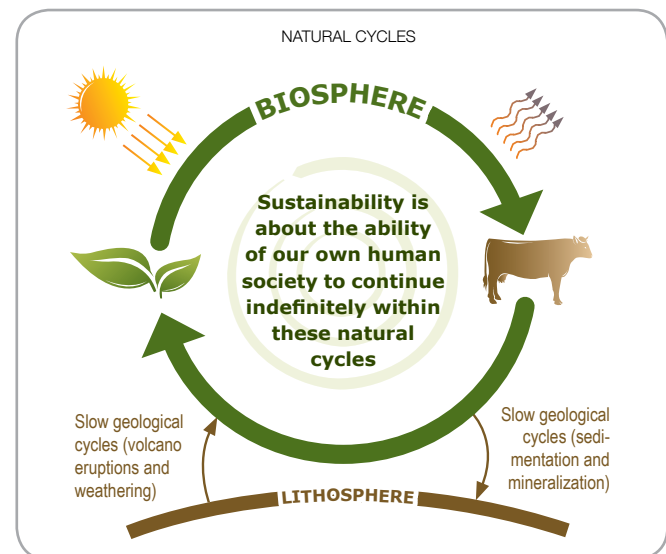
NATURAL CYCLES

BIOSPHERE

Sustainability is about the ability of our own human society to continue indefinitely within these natural cycles

Slow geological cycles (volcano eruptions and weathering)

Slow geological cycles (sedimentation and mineralization)

LITHOSPHERE